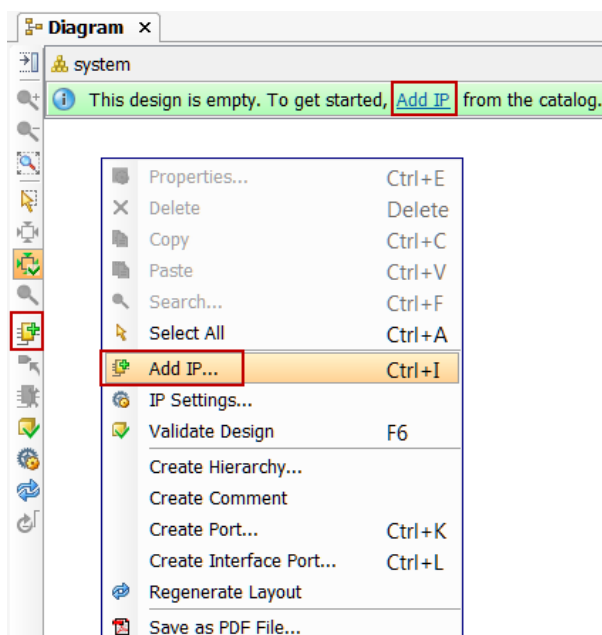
Diagram ×

system

This design is empty. To get started, Add IP from the catalog.

| | |
|---|---|
| Properties... | Ctrl+E |
| Delete | Delete |
| Copy | Ctrl+C |
| Paste | Ctrl+V |
| Search... | Ctrl+F |
| Select All | Ctrl+A |
| Add IP... | Ctrl+I |
| IP Settings... | |
| Validate Design | F6 |
| Create Hierarchy... | |
| Create Comment | |
| Create Port... | Ctrl+K |
| Create Interface Port... | Ctrl+L |
| Regenerate Layout | |
| Save as PDF File... | |